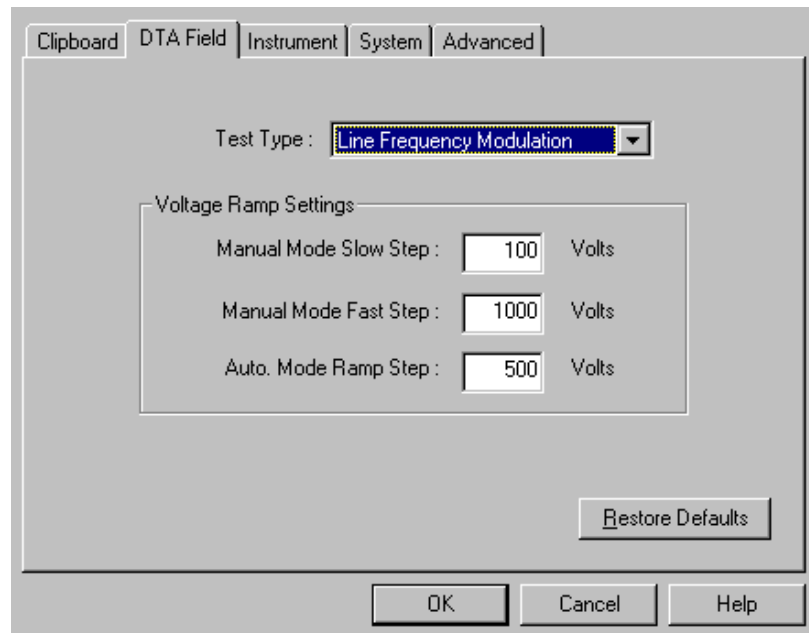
Clipboard | DTA Field | Instrument | System | Advanced

Test Type : Line Frequency Modulation

Voltage Ramp Settings

Manual Mode Slow Step : 100 Volts

Manual Mode Fast Step : 1000 Volts

Auto. Mode Ramp Step : 500 Volts

Restore Defaults

OK Cancel Help